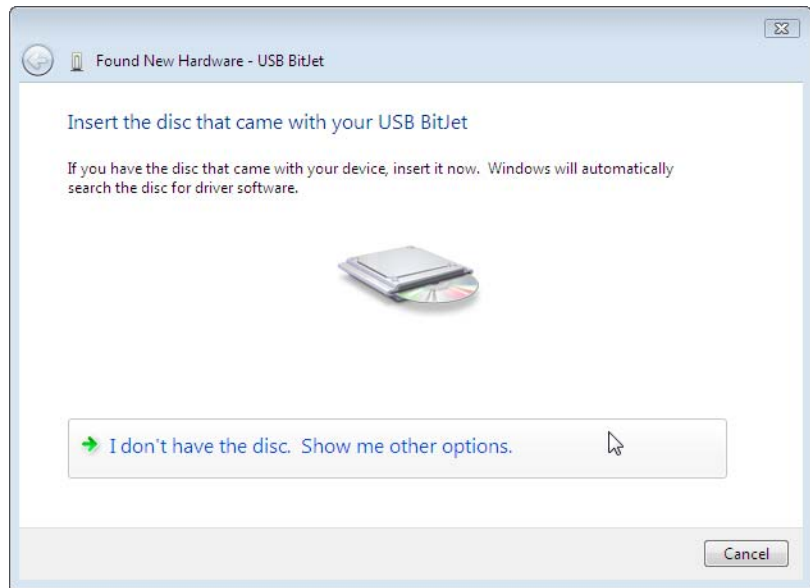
Found New Hardware - USB BitJet

Insert the disc that came with your USB BitJet

If you have the disc that came with your device, insert it now. Windows will automatically search the disc for driver software.

I don't have the disc. Show me other options.

Cancel